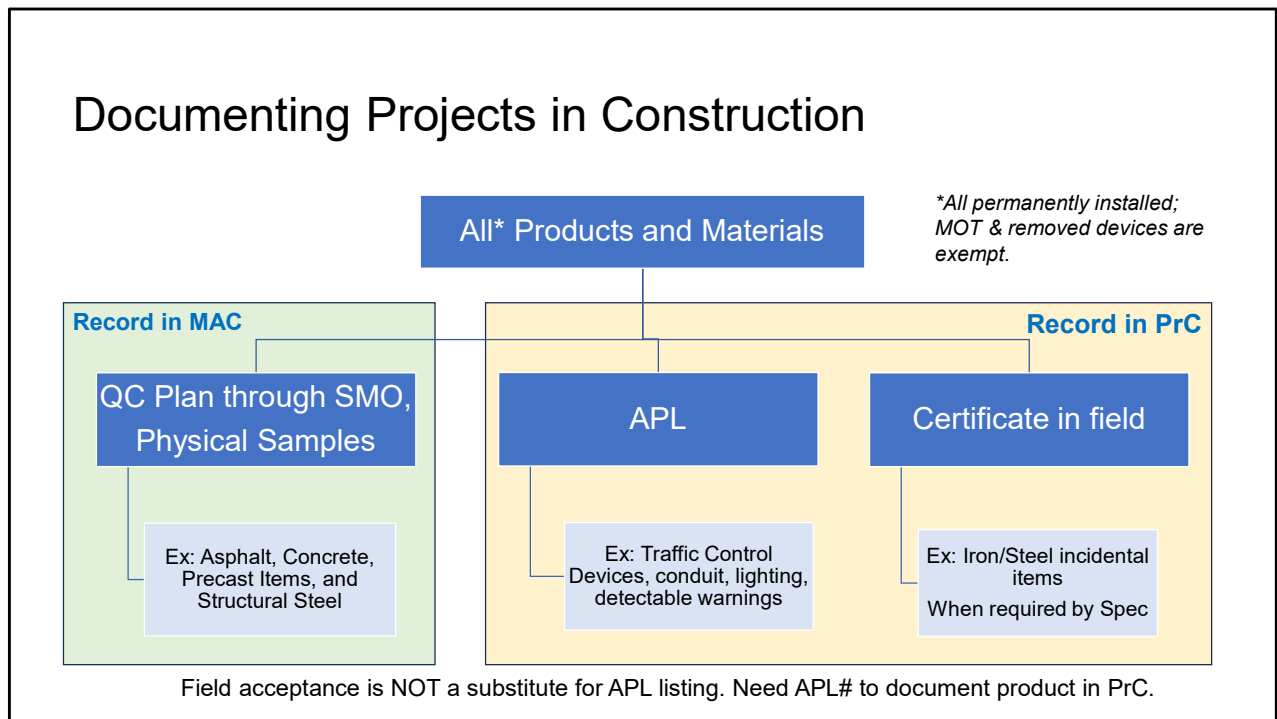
Documenting Projects in Construction

All* Products and Materials

*All permanently installed; MOT & removed devices are exempt.

Record in MAC

Record in PrC

QC Plan through SMO, Physical Samples

APL

Certificate in field

Ex: Asphalt, Concrete, Precast Items, and Structural Steel

Ex: Traffic Control Devices, conduit, lighting, detectable warnings

Ex: Iron/Steel incidental items

When required by Spec

Field acceptance is NOT a substitute for APL listing. Need APL# to document product in PrC.